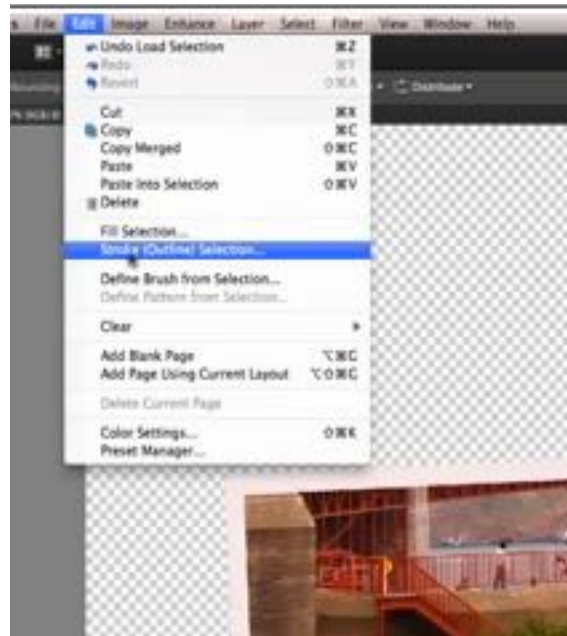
s File Edit Image Enhance Layer Select Filter View Window Help

Undo Load Selection ⌘Z
Redo ⌘Y
Revert ⇧⌘A

Cut ⌘X
Copy ⌘C
Copy Merged ⇧⌘C
Paste ⌘V
Paste Into Selection ⇧⌘V
Delete

Fill Selection...
Stroke (Outline) Selection...

Define Brush from Selection...
Define Pattern from Selection...

Clear ▸

Add Blank Page ⌥⌘G
Add Page Using Current Layout ⌥⇧⌘G

Delete Current Page

Color Settings... ⇧⌘K
Preset Manager...

Distribute